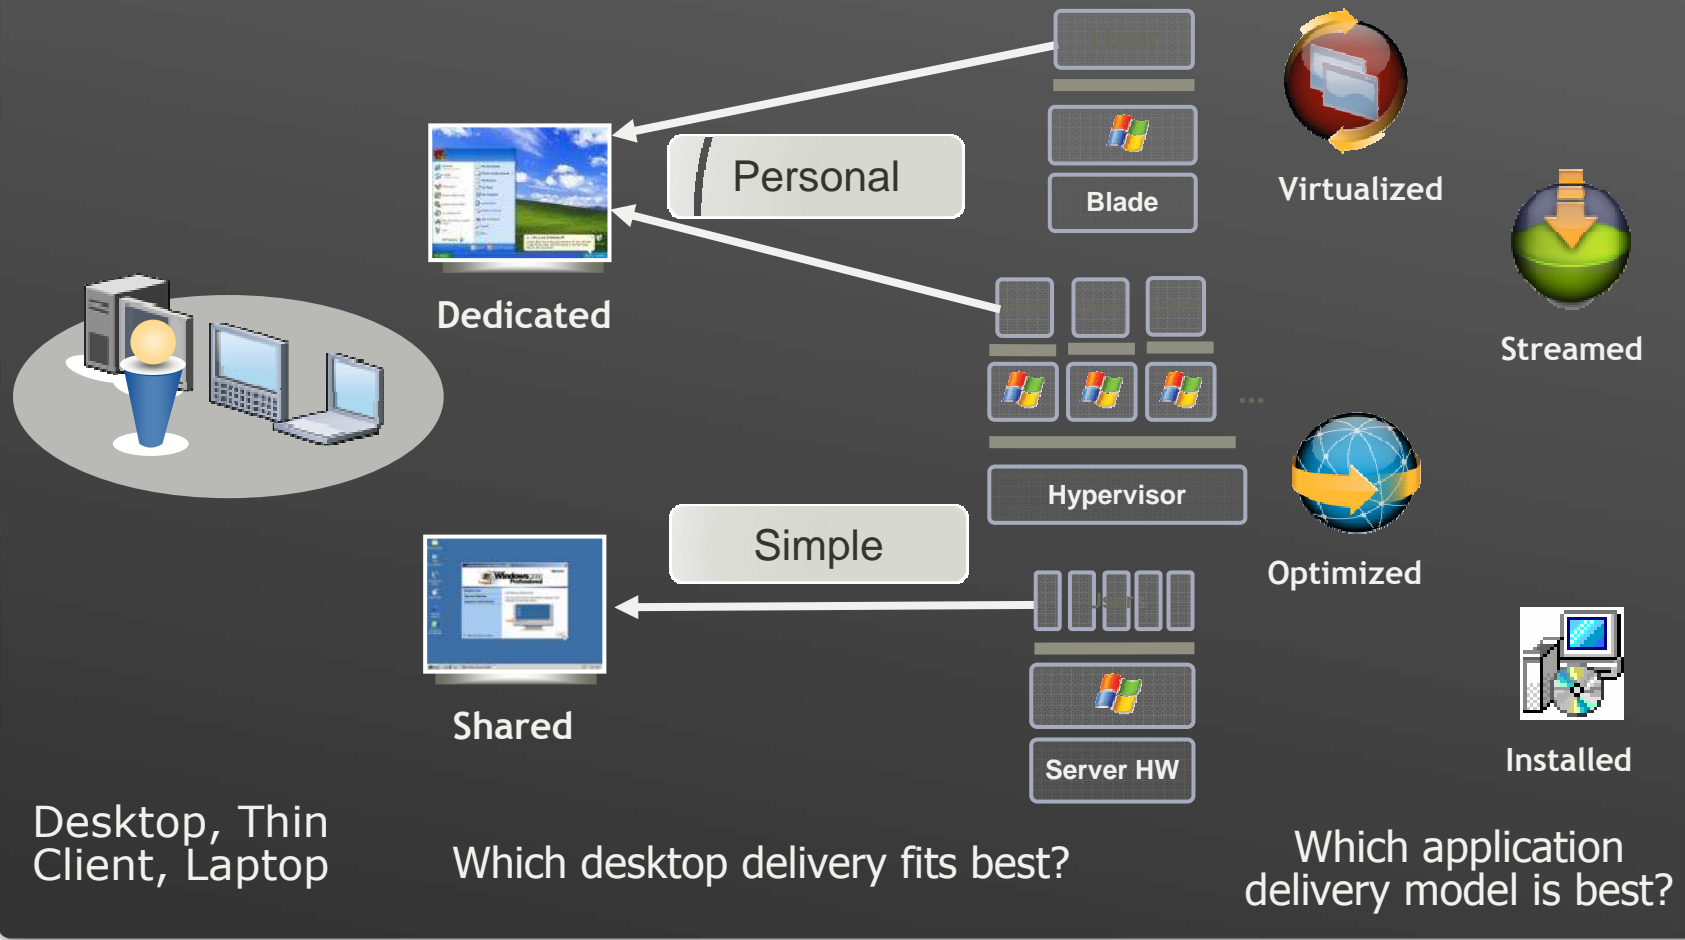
Dedicated

Personal

Blade

Virtualized

Streamed

Hypervisor

Optimized

Simple

Shared

Server HW

Installed

Desktop, Thin Client, Laptop

Which desktop delivery fits best?

Which application delivery model is best?